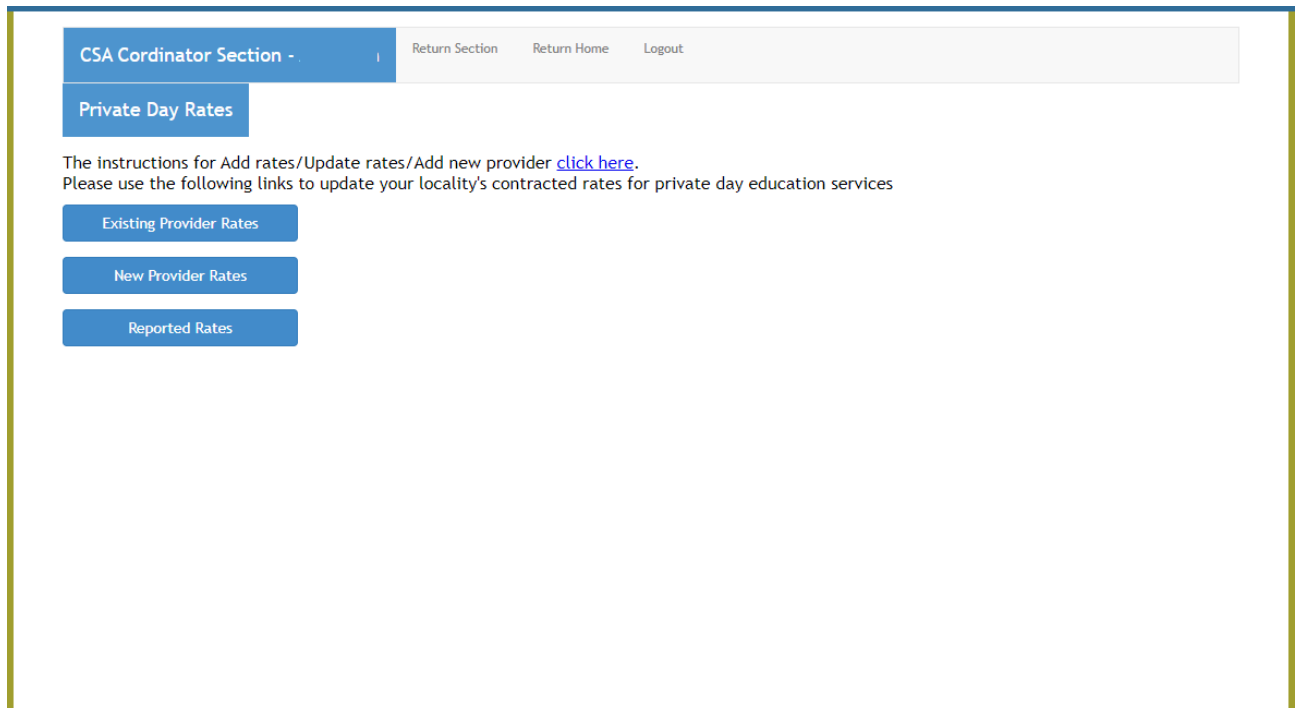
CSA Cordinator Section - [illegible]

Return Section Return Home Logout

Private Day Rates

The instructions for Add rates/Update rates/Add new provider click here.
Please use the following links to update your locality's contracted rates for private day education services

Existing Provider Rates

New Provider Rates

Reported Rates